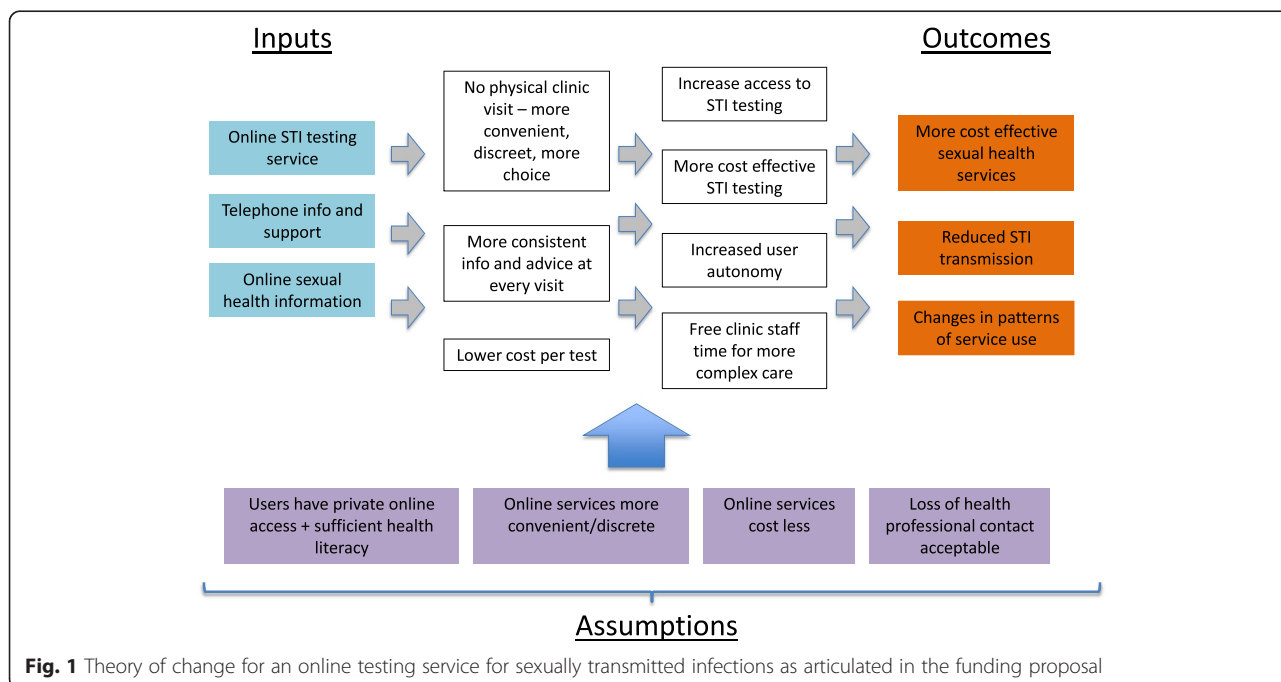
Inputs

Outcomes

Online STI testing service

Telephone info and support

Online sexual health information

No physical clinic visit – more convenient, discreet, more choice

More consistent info and advice at every visit

Lower cost per test

Increase access to STI testing

More cost effective STI testing

Increased user autonomy

Free clinic staff time for more complex care

More cost effective sexual health services

Reduced STI transmission

Changes in patterns of service use

Users have private online access + sufficient health literacy

Online services more convenient/discrete

Online services cost less

Loss of health professional contact acceptable

Assumptions

**Fig. 1** Theory of change for an online testing service for sexually transmitted infections as articulated in the funding proposal